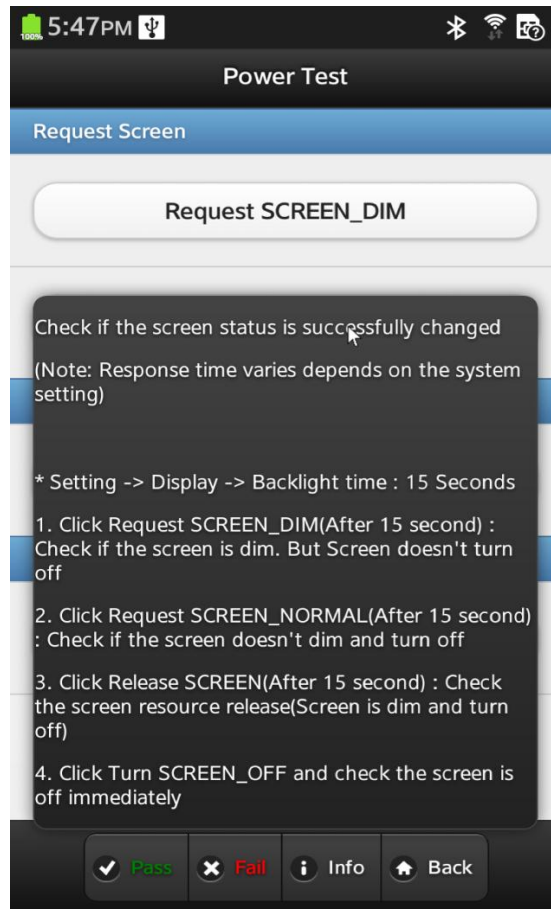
100% 5:47PM

Power Test

Request Screen

Request SCREEN_DIM

Check if the screen status is successfully changed

(Note: Response time varies depends on the system setting)

* Setting -> Display -> Backlight time : 15 Seconds

1. Click Request SCREEN_DIM(After 15 second) : Check if the screen is dim. But Screen doesn't turn off

2. Click Request SCREEN_NORMAL(After 15 second) : Check if the screen doesn't dim and turn off

3. Click Release SCREEN(After 15 second) : Check the screen resource release(Screen is dim and turn off)

4. Click Turn SCREEN_OFF and check the screen is off immediately

Pass Fail Info Back